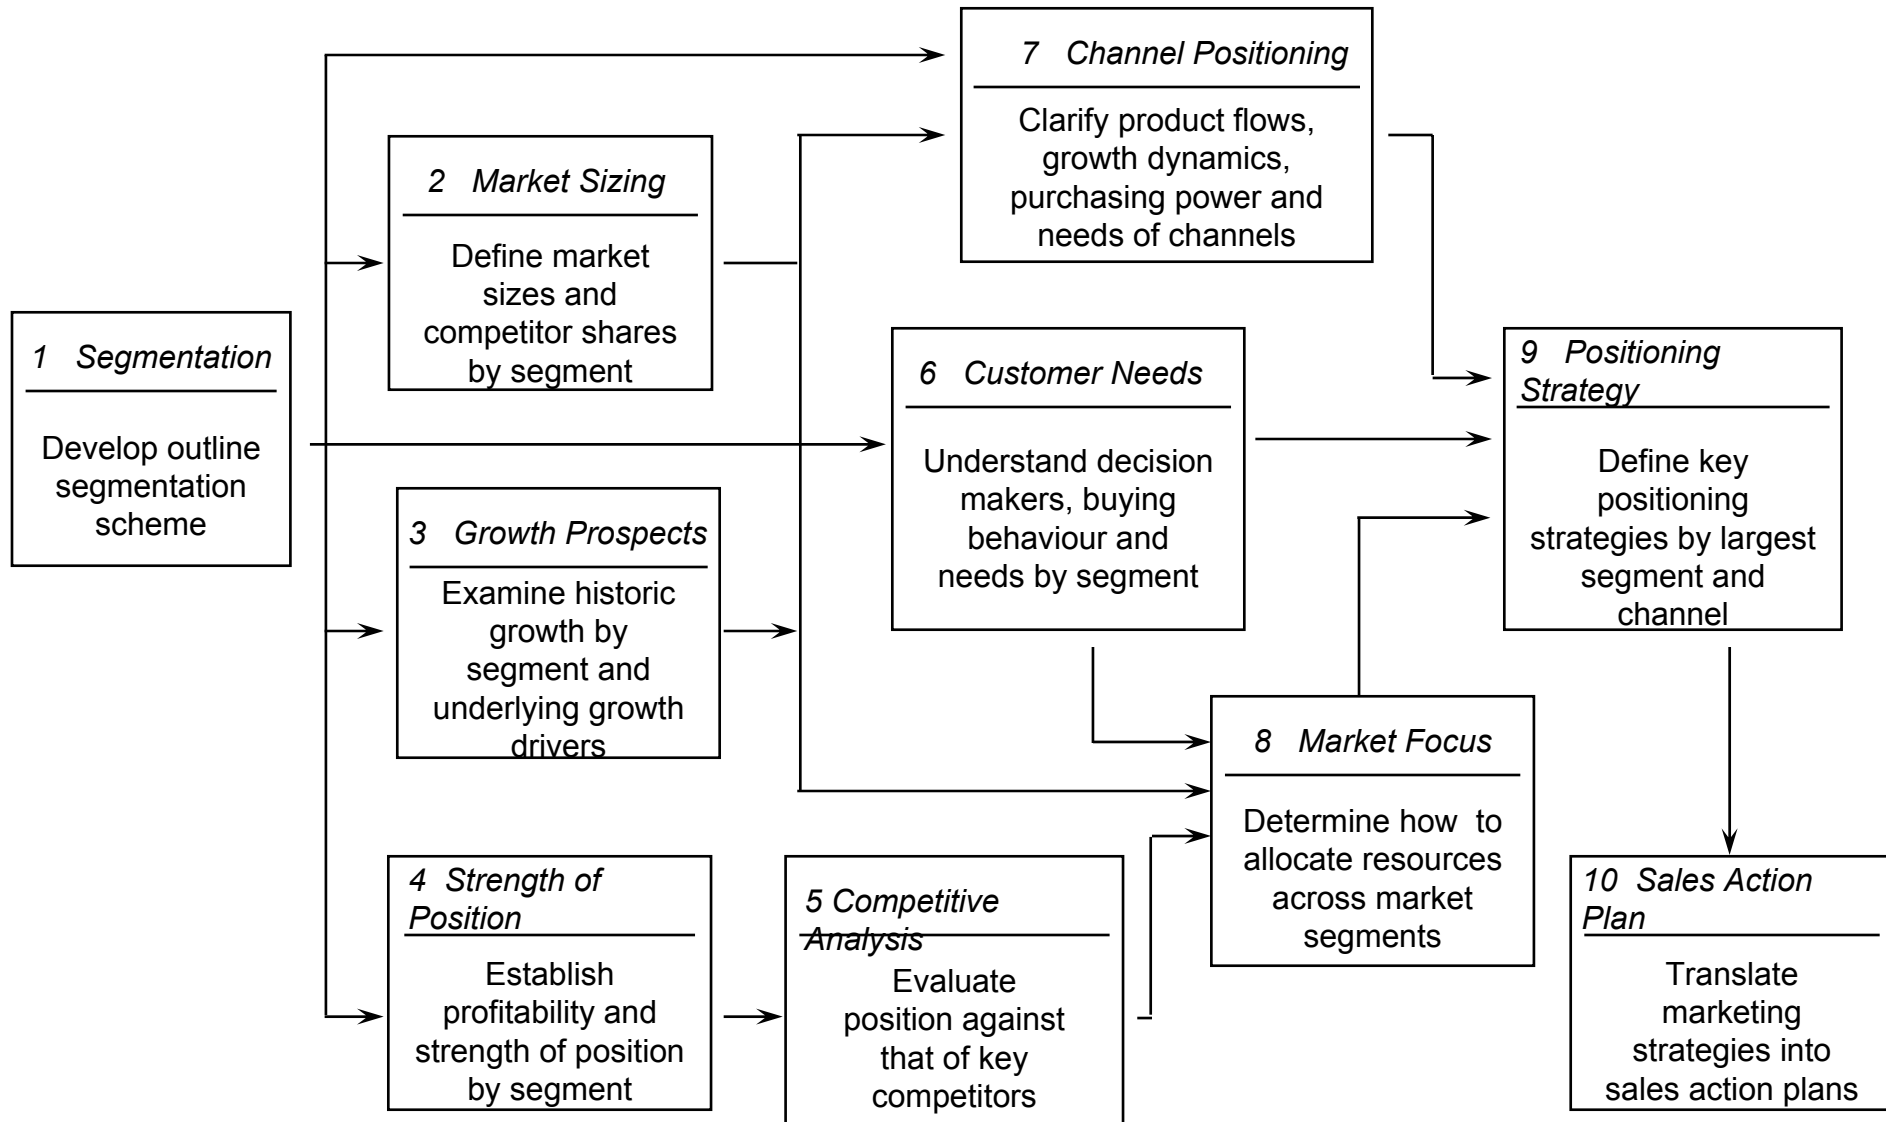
1 Segmentation

Develop outline segmentation scheme

2 Market Sizing

Define market sizes and competitor shares by segment

3 Growth Prospects

Examine historic growth by segment and underlying growth drivers

4 Strength of Position

Establish profitability and strength of position by segment

5 Competitive Analysis

Evaluate position against that of key competitors

6 Customer Needs

Understand decision makers, buying behaviour and needs by segment

7 Channel Positioning

Clarify product flows, growth dynamics, purchasing power and needs of channels

8 Market Focus

Determine how to allocate resources across market segments

9 Positioning Strategy

Define key positioning strategies by largest segment and channel

10 Sales Action Plan

Translate marketing strategies into sales action plans